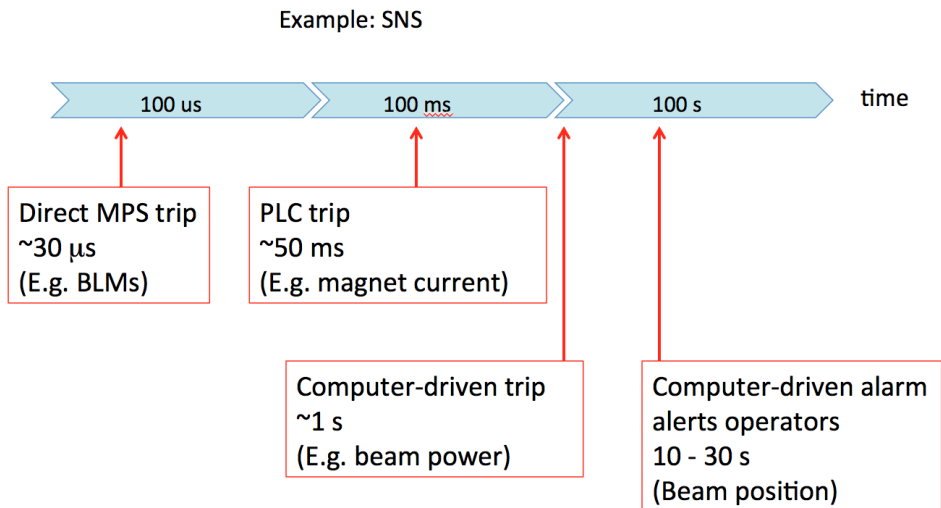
Example: SNS

100 us

100 ms

100 s

time

Direct MPS trip
~30 μs
(E.g. BLMs)

PLC trip
~50 ms
(E.g. magnet current)

Computer-driven trip
~1 s
(E.g. beam power)

Computer-driven alarm alerts operators
10 - 30 s
(Beam position)